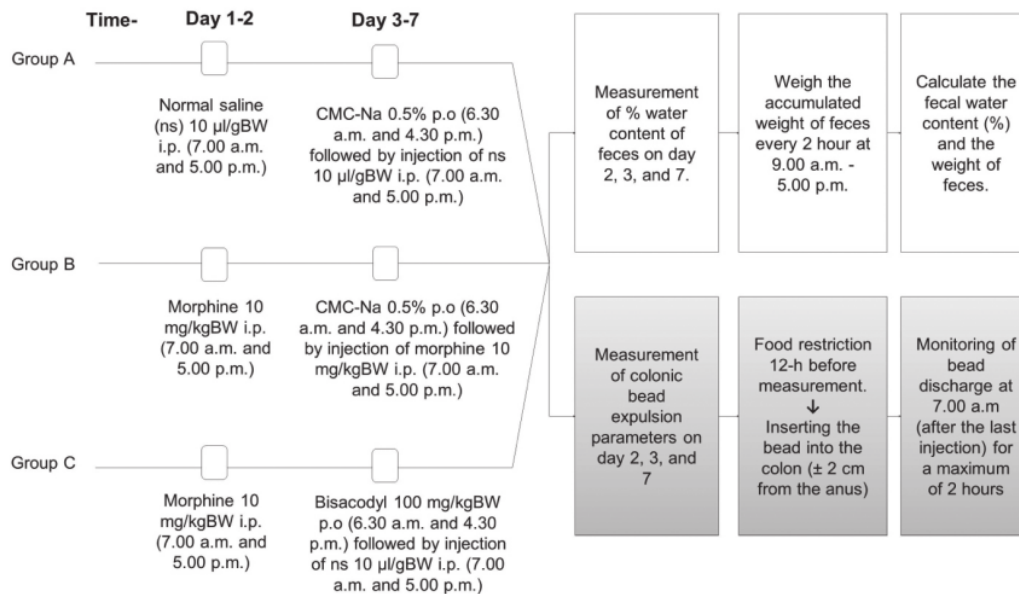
Time-

Day 1-2

Day 3-7

Group A

Normal saline (ns) 10 µl/gBW i.p. (7.00 a.m. and 5.00 p.m.)

CMC-Na 0.5% p.o (6.30 a.m. and 4.30 p.m.) followed by injection of ns 10 µl/gBW i.p. (7.00 a.m. and 5.00 p.m.)

Group B

Morphine 10 mg/kgBW i.p. (7.00 a.m. and 5.00 p.m.)

CMC-Na 0.5% p.o (6.30 a.m. and 4.30 p.m.) followed by injection of morphine 10 mg/kgBW i.p. (7.00 a.m. and 5.00 p.m.)

Group C

Morphine 10 mg/kgBW i.p. (7.00 a.m. and 5.00 p.m.)

Bisacodyl 100 mg/kgBW p.o (6.30 a.m. and 4.30 p.m.) followed by injection of ns 10 µl/gBW i.p. (7.00 a.m. and 5.00 p.m.)

Measurement of % water content of feces on day 2, 3, and 7.

Weigh the accumulated weight of feces every 2 hour at 9.00 a.m. - 5.00 p.m.

Calculate the fecal water content (%) and the weight of feces.

Measurement of colonic bead expulsion parameters on day 2, 3, and 7

Food restriction 12-h before measurement.
↓
Inserting the bead into the colon (± 2 cm from the anus)

Monitoring of bead discharge at 7.00 a.m (after the last injection) for a maximum of 2 hours